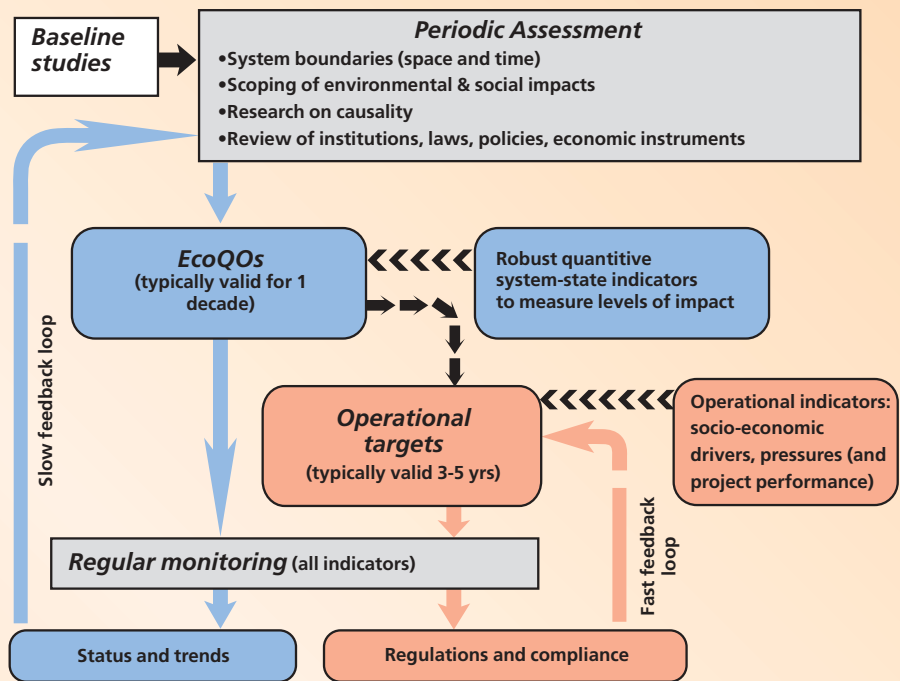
Baseline studies

Periodic Assessment
•System boundaries (space and time)
•Scoping of environmental & social impacts
•Research on causality
•Review of institutions, laws, policies, economic instruments

EcoQOs
(typically valid for 1 decade)

Robust quantitive system-state indicators to measure levels of impact

Slow feedback loop

Operational targets
(typically valid 3-5 yrs)

Operational indicators: socio-economic drivers, pressures (and project performance)

Fast feedback loop

Regular monitoring (all indicators)

Status and trends

Regulations and compliance